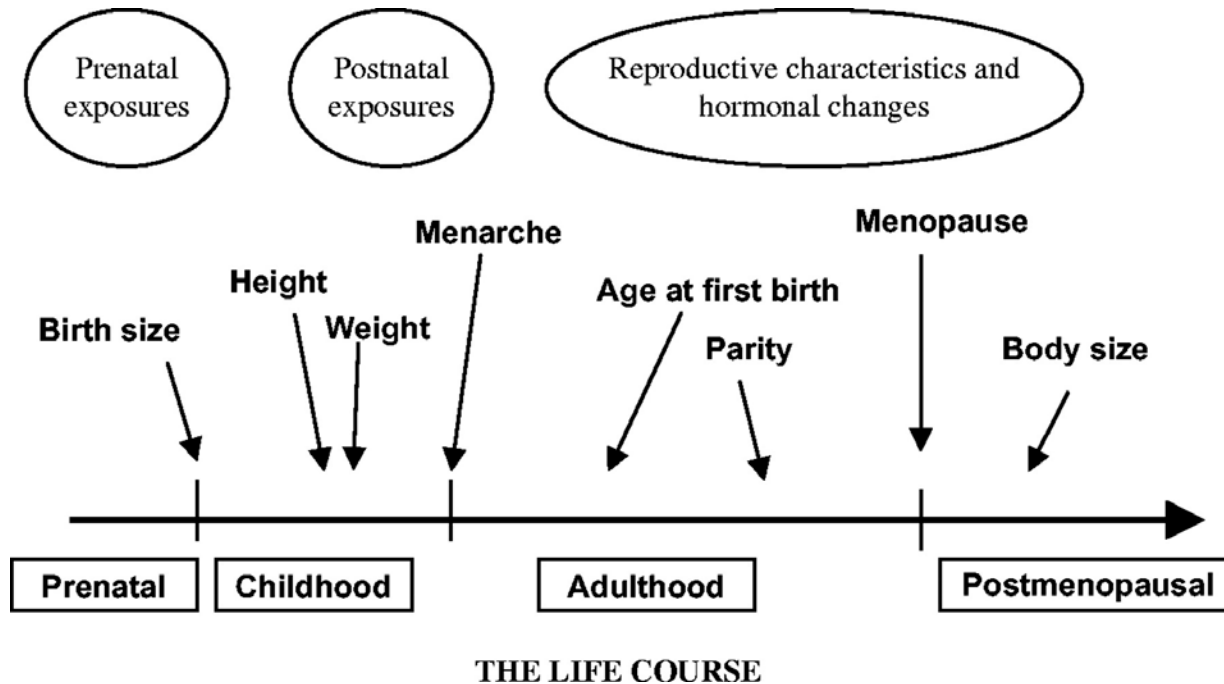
Prenatal exposures

Postnatal exposures

Reproductive characteristics and hormonal changes

Menarche

Menopause

Height

Age at first birth

Birth size

Weight

Parity

Body size

Prenatal

Childhood

Adulthood

Postmenopausal

THE LIFE COURSE